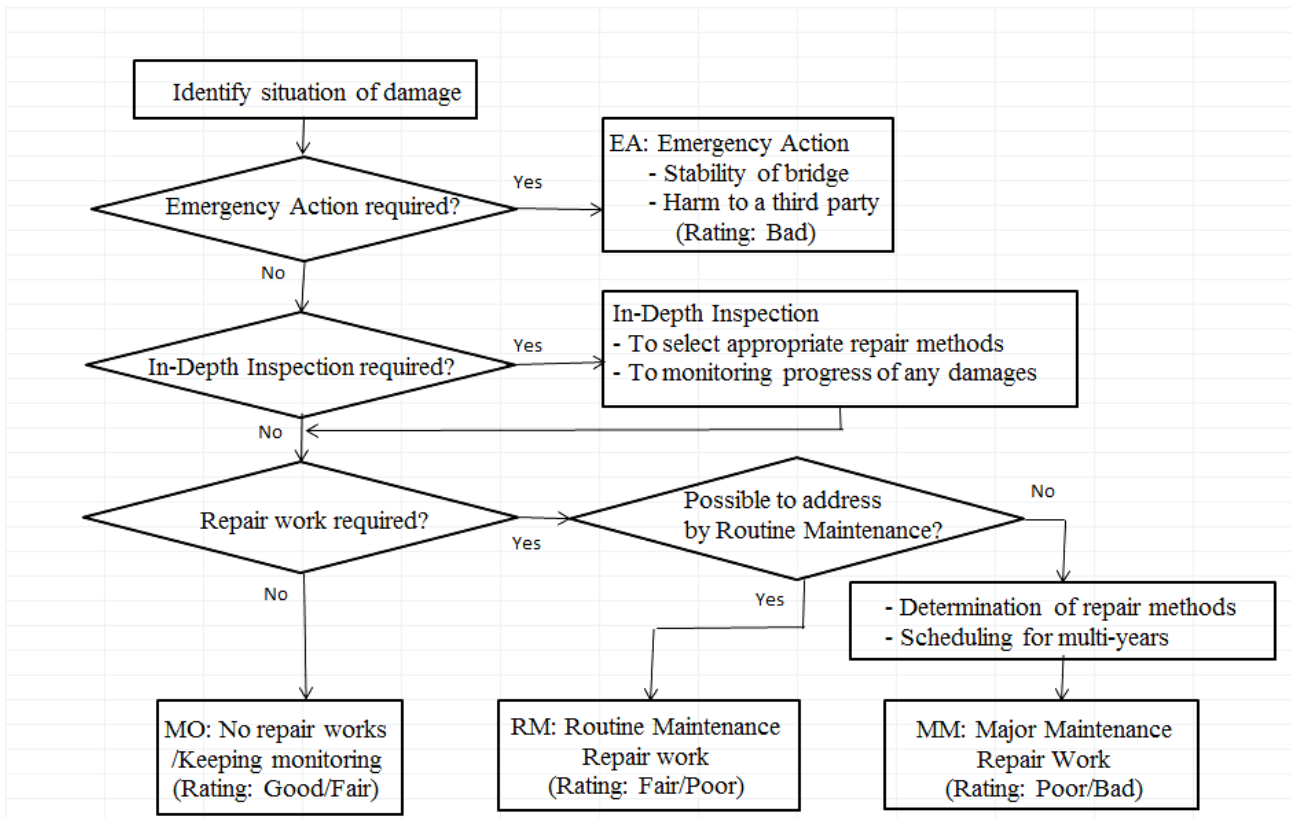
Identify situation of damage

Emergency Action required?

Yes

EA: Emergency Action
- Stability of bridge
- Harm to a third party
(Rating: Bad)

No

In-Depth Inspection required?

Yes

In-Depth Inspection
- To select appropriate repair methods
- To monitoring progress of any damages

No

Repair work required?

Yes

Possible to address by Routine Maintenance?

No

No

Yes

- Determination of repair methods
- Scheduling for multi-years

MO: No repair works /Keeping monitoring (Rating: Good/Fair)

RM: Routine Maintenance Repair work (Rating: Fair/Poor)

MM: Major Maintenance Repair Work (Rating: Poor/Bad)